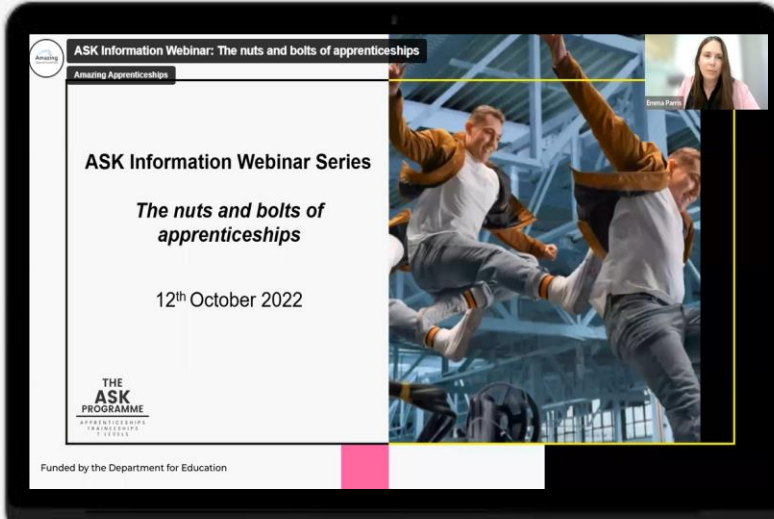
Amazing

ASK Information Webinar: The nuts and bolts of apprenticeships

Amazing Apprenticeships

Emma Parris

ASK Information Webinar Series

*The nuts and bolts of apprenticeships*

$12^{th}$ October 2022

THE ASK PROGRAMME
APPRENTICESHIPS TRAINEESHIPS T LEVELS

Funded by the Department for Education